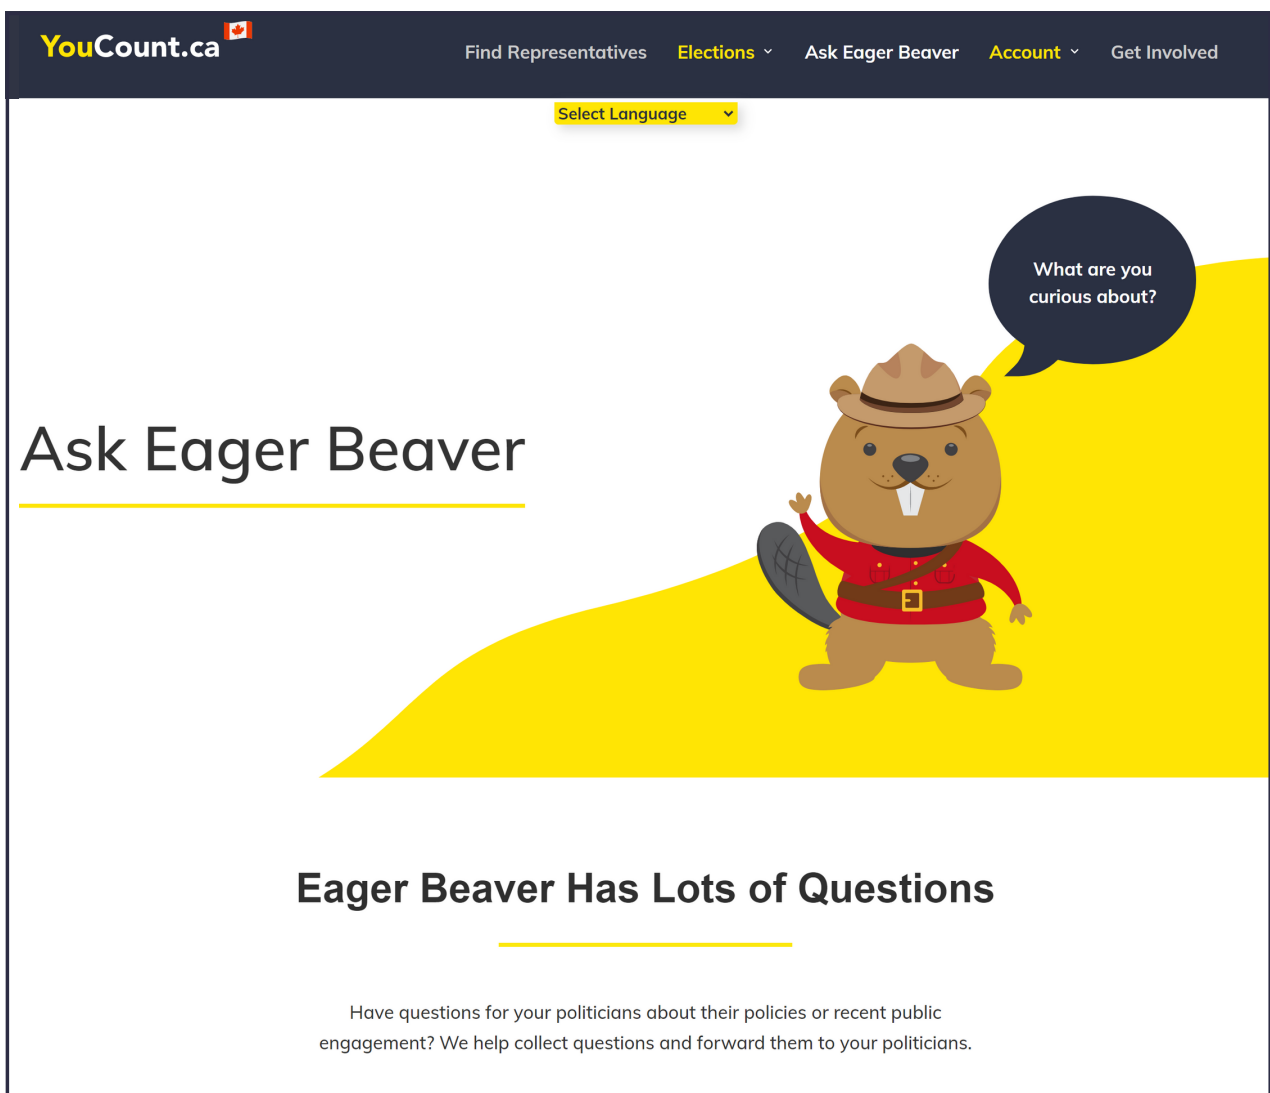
YouCount.ca

Find Representatives Elections Ask Eager Beaver Account Get Involved

Select Language

What are you curious about?

Ask Eager Beaver

Eager Beaver Has Lots of Questions

Have questions for your politicians about their policies or recent public engagement? We help collect questions and forward them to your politicians.